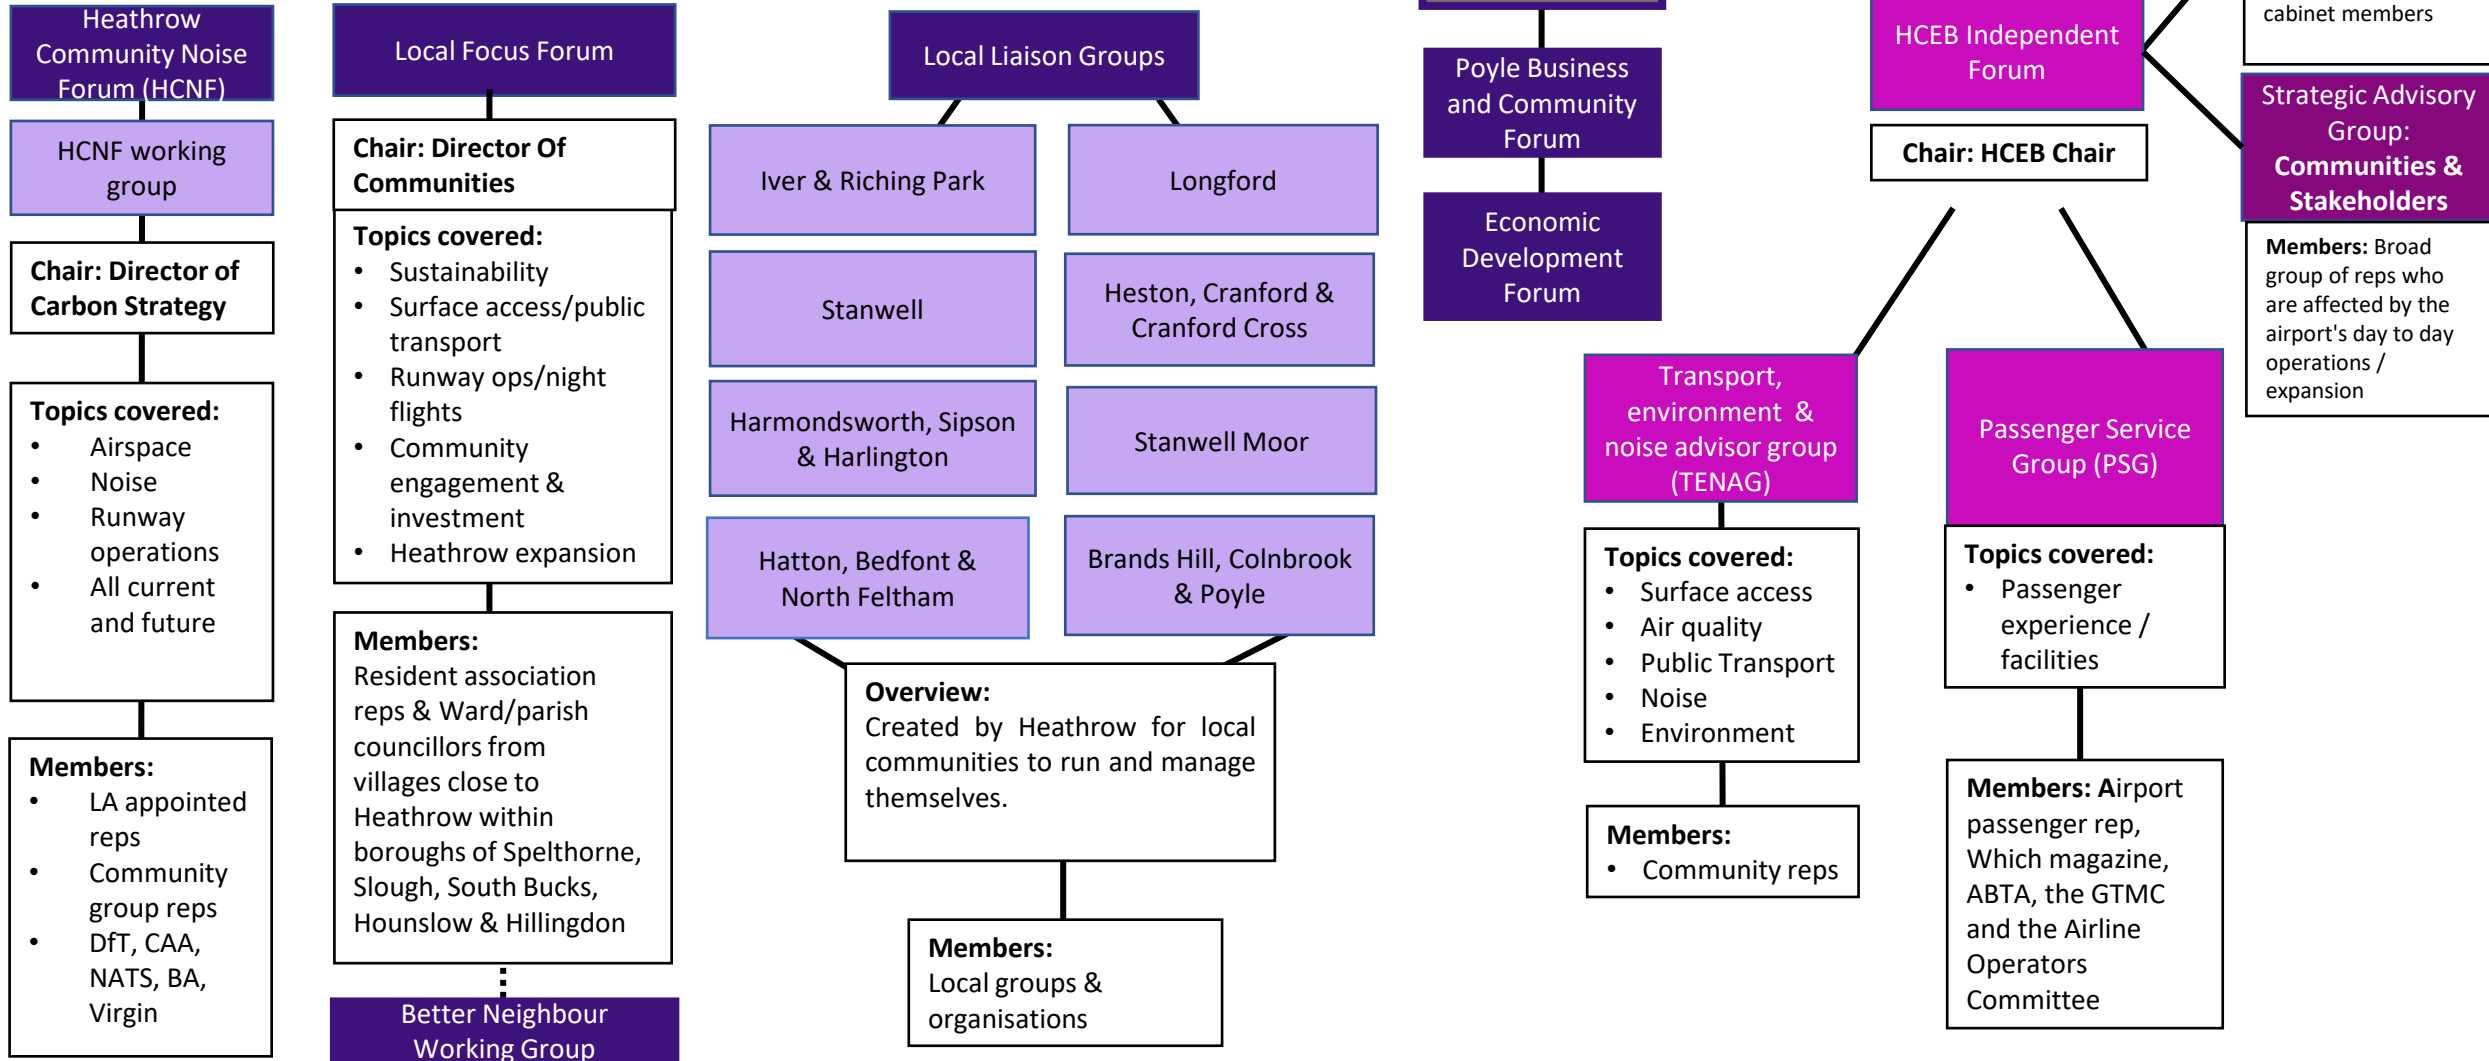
Heathrow Community Noise Forum (HCNF)

HCNF working group

Chair: Director of Carbon Strategy

Topics covered:
- Airspace
- Noise
- Runway operations
- All current and future

Members:
- LA appointed reps
- Community group reps
- DfT, CAA, NATS, BA, Virgin

Local Focus Forum

Chair: Director Of Communities

Topics covered:
- Sustainability
- Surface access/public transport
- Runway ops/night flights
- Community engagement & investment
- Heathrow expansion

Members:
Resident association reps & Ward/parish councillors from villages close to Heathrow within boroughs of Spelthorne, Slough, South Bucks, Hounslow & Hillingdon

Better Neighbour Working Group

Local Liaison Groups

Iver & Riching Park

Longford

Stanwell

Heston, Cranford & Cranford Cross

Harmondsworth, Sipson & Harlington

Stanwell Moor

Hatton, Bedfont & North Feltham

Brands Hill, Colnbrook & Poyle

Overview:
Created by Heathrow for local communities to run and manage themselves.

Members:
Local groups & organisations

Poyle Business and Community Forum

Economic Development Forum

HCEB Independent Forum

Chair: HCEB Chair

cabinet members

Strategic Advisory Group: Communities & Stakeholders

Members: Broad group of reps who are affected by the airport's day to day operations / expansion

Transport, environment & noise advisor group (TENAG)

Topics covered:
- Surface access
- Air quality
- Public Transport
- Noise
- Environment

Members:
- Community reps

Passenger Service Group (PSG)

Topics covered:
- Passenger experience / facilities

Members: Airport passenger rep, Which magazine, ABTA, the GTMC and the Airline Operators Committee